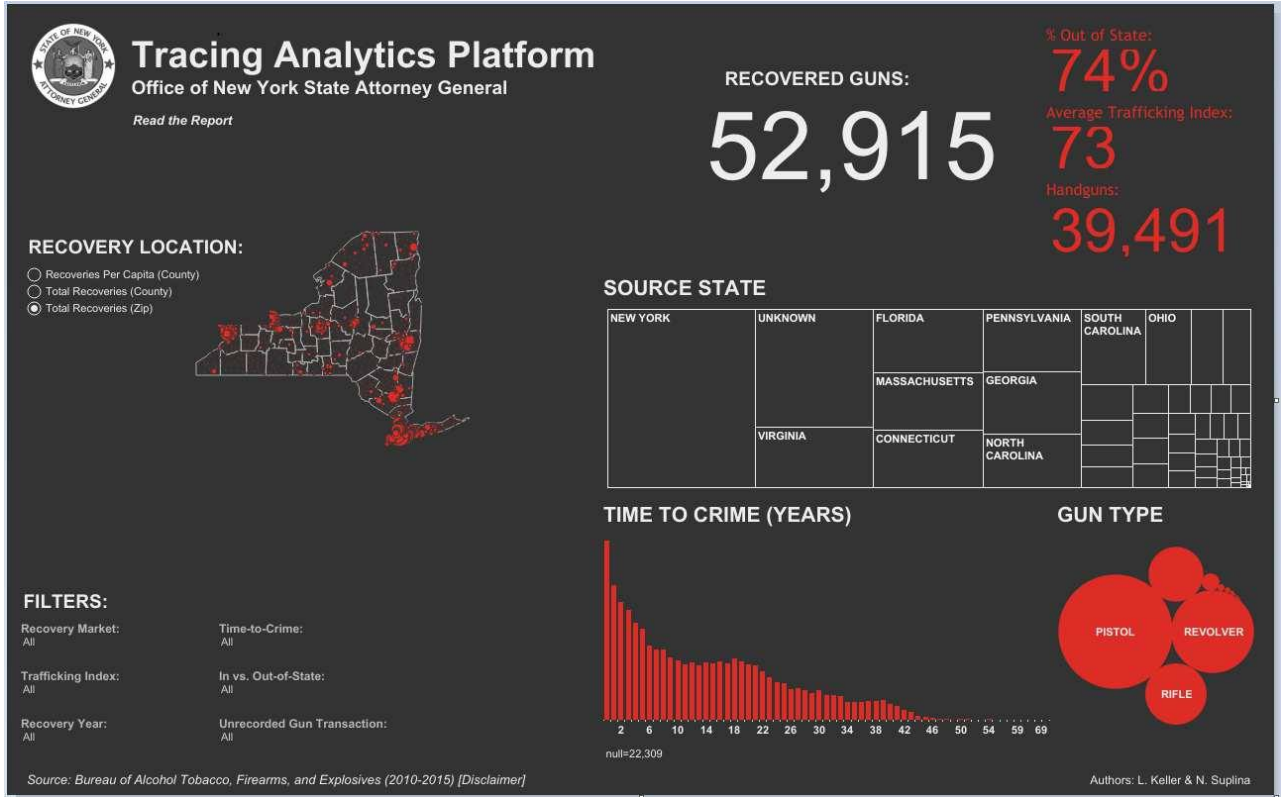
STATE OF NEW YORK
ATTORNEY GENERAL

Tracing Analytics Platform
Office of New York State Attorney General

Read the Report

RECOVERED GUNS:
52,915

% Out of State:
74%
Average Trafficking Index:
73
Handguns:
39,491

RECOVERY LOCATION:
Recoveries Per Capita (County)
Total Recoveries (County)
Total Recoveries (Zip)

SOURCE STATE

NEW YORK
UNKNOWN
VIRGINIA
FLORIDA
MASSACHUSETTS
CONNECTICUT
PENNSYLVANIA
GEORGIA
NORTH CAROLINA
SOUTH CAROLINA
OHIO

TIME TO CRIME (YEARS)

2 6 10 14 18 22 26 30 34 38 42 46 50 54 59 69

null=22,309

GUN TYPE

PISTOL
REVOLVER
RIFLE

FILTERS:

Recovery Market:
All

Time-to-Crime:
All

Trafficking Index:
All

In vs. Out-of-State:
All

Recovery Year:
All

Unrecorded Gun Transaction:
All

Source: Bureau of Alcohol Tobacco, Firearms, and Explosives (2010-2015) [Disclaimer]

Authors: L. Keller & N. Suplina